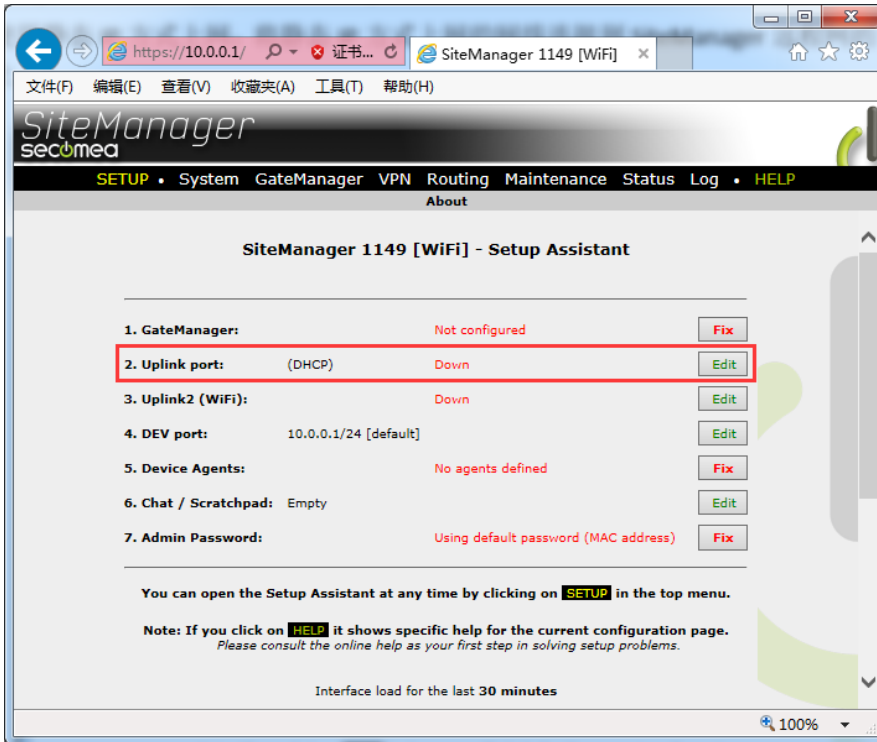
https://10.0.0.1/ 证书... SiteManager 1149 [WiFi]

文件(F) 编辑(E) 查看(V) 收藏夹(A) 工具(T) 帮助(H)

SiteManager
secomea

SETUP • System GateManager VPN Routing Maintenance Status Log • HELP
About

SiteManager 1149 [WiFi] - Setup Assistant

| | | | |
|---|---|---|---|
| 1. GateManager: | | Not configured | Fix |
| 2. Uplink port: | (DHCP) | Down | Edit |
| 3. Uplink2 (WiFi): | | Down | Edit |
| 4. DEV port: | 10.0.0.1/24 [default] | | Edit |
| 5. Device Agents: | | No agents defined | Fix |
| 6. Chat / Scratchpad: | Empty | | Edit |
| 7. Admin Password: | | Using default password (MAC address) | Fix |

You can open the Setup Assistant at any time by clicking on SETUP in the top menu.

Note: If you click on HELP it shows specific help for the current configuration page.
Please consult the online help as your first step in solving setup problems.

Interface load for the last 30 minutes

100%